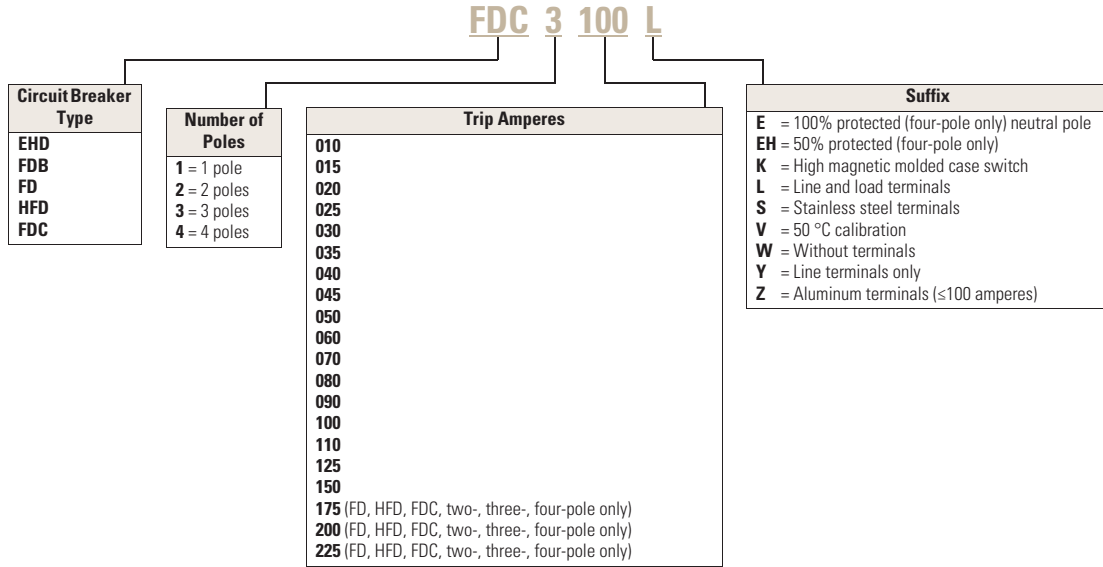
FDC 3 100 L

| Circuit Breaker Type |
|---|
| EHD |
| FDB |
| FD |
| HFD |
| FDC |

| Number of Poles |
|---|
| 1 = 1 pole |
| 2 = 2 poles |
| 3 = 3 poles |
| 4 = 4 poles |

| Trip Amperes |
|---|
| 010 |
| 015 |
| 020 |
| 025 |
| 030 |
| 035 |
| 040 |
| 045 |
| 050 |
| 060 |
| 070 |
| 080 |
| 090 |
| 100 |
| 110 |
| 125 |
| 150 |
| 175 (FD, HFD, FDC, two-, three-, four-pole only) |
| 200 (FD, HFD, FDC, two-, three-, four-pole only) |
| 225 (FD, HFD, FDC, two-, three-, four-pole only) |

| Suffix |
|---|
| E = 100% protected (four-pole only) neutral pole |
| EH = 50% protected (four-pole only) |
| K = High magnetic molded case switch |
| L = Line and load terminals |
| S = Stainless steel terminals |
| V = 50 °C calibration |
| W = Without terminals |
| Y = Line terminals only |
| Z = Aluminum terminals (≤100 amperes) |